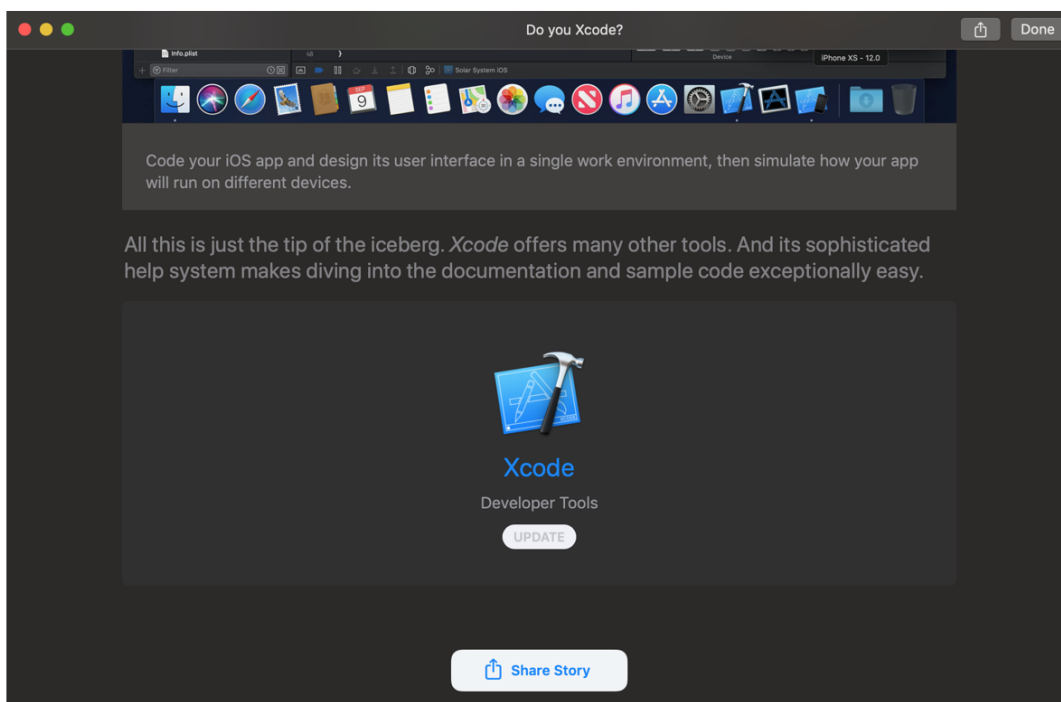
Do you Xcode?

Done

Info.plist

Filter

Solar System iOS

Device

iPhone XS - 12.0

9

Code your iOS app and design its user interface in a single work environment, then simulate how your app will run on different devices.

All this is just the tip of the iceberg. *Xcode* offers many other tools. And its sophisticated help system makes diving into the documentation and sample code exceptionally easy.

Xcode

Developer Tools

UPDATE

Share Story